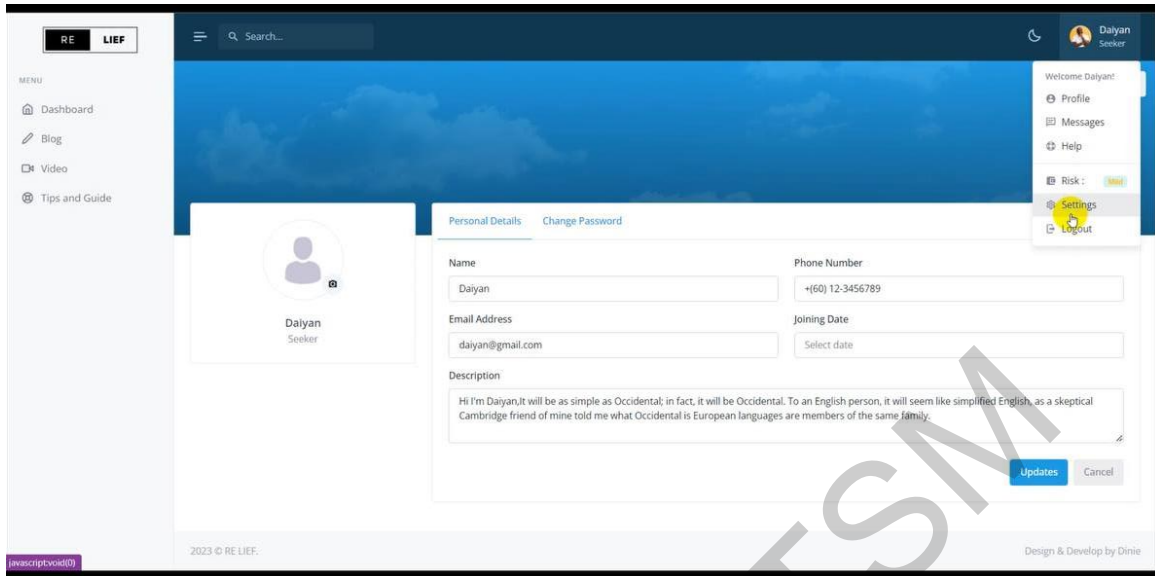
RE LIEF

Search...

Daiyan
Seeker

MENU

Dashboard

Blog

Video

Tips and Guide

Welcome Daiyan!

Profile

Messages

Help

Risk : Mild

Settings

Logout

Daiyan
Seeker

Personal Details Change Password

Name
Daiyan

Phone Number
+(60) 12-3456789

Email Address
daiyan@gmail.com

Joining Date
Select date

Description
Hi I'm Daiyan,It will be as simple as Occidental; in fact, it will be Occidental. To an English person, it will seem like simplified English, as a skeptical Cambridge friend of mine told me what Occidental is European languages are members of the same family.

Updates Cancel

2023 © RE LIEF.

Design & Develop by Dinie

javascript:void(0)

FSM